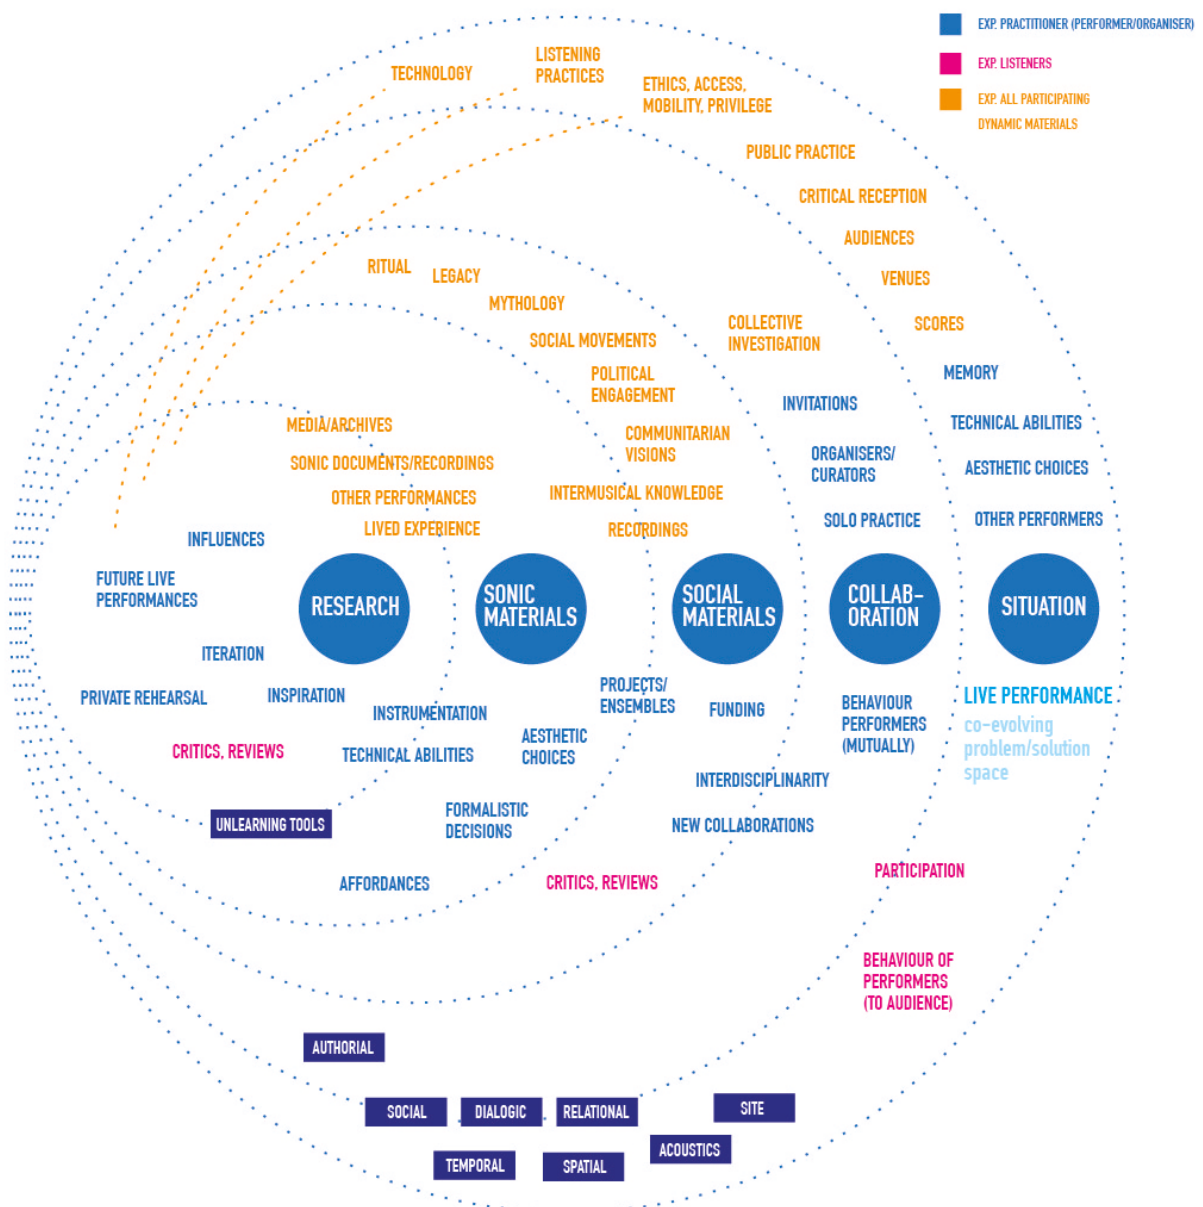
EXP. PRACTITIONER (PERFORMER/ORGANISER)
EXP. LISTENERS
EXP. ALL PARTICIPATING DYNAMIC MATERIALS

TECHNOLOGY
LISTENING PRACTICES
ETHICS, ACCESS, MOBILITY, PRIVILEGE
PUBLIC PRACTICE
CRITICAL RECEPTION
AUDIENCES
VENUES
SCORES
MEMORY
TECHNICAL ABILITIES
AESTHETIC CHOICES
OTHER PERFORMERS

RITUAL
LEGACY
MYTHOLOGY
SOCIAL MOVEMENTS
POLITICAL ENGAGEMENT
COMMUNITARIAN VISIONS
INTERMUSICAL KNOWLEDGE
RECORDINGS
COLLECTIVE INVESTIGATION
INVITATIONS
ORGANISERS/ CURATORS
SOLO PRACTICE

MEDIA/ARCHIVES
SONIC DOCUMENTS/RECORDINGS
OTHER PERFORMANCES
LIVED EXPERIENCE
INFLUENCES
FUTURE LIVE PERFORMANCES

RESEARCH
SONIC MATERIALS
SOCIAL MATERIALS
COLLAB-ORATION
SITUATION

ITERATION
PRIVATE REHEARSAL
INSPIRATION
INSTRUMENTATION
CRITICS, REVIEWS
TECHNICAL ABILITIES
AESTHETIC CHOICES
PROJECTS/ ENSEMBLES
FUNDING
BEHAVIOUR PERFORMERS (MUTUALLY)
LIVE PERFORMANCE
co-evolving problem/solution space
INTERDISCIPLINARITY
NEW COLLABORATIONS
UNLEARNING TOOLS
FORMALISTIC DECISIONS
AFFORDANCES
CRITICS, REVIEWS
PARTICIPATION
BEHAVIOUR OF PERFORMERS (TO AUDIENCE)

AUTHORIAL
SOCIAL
DIALOGIC
RELATIONAL
SITE
ACOUSTICS
TEMPORAL
SPATIAL